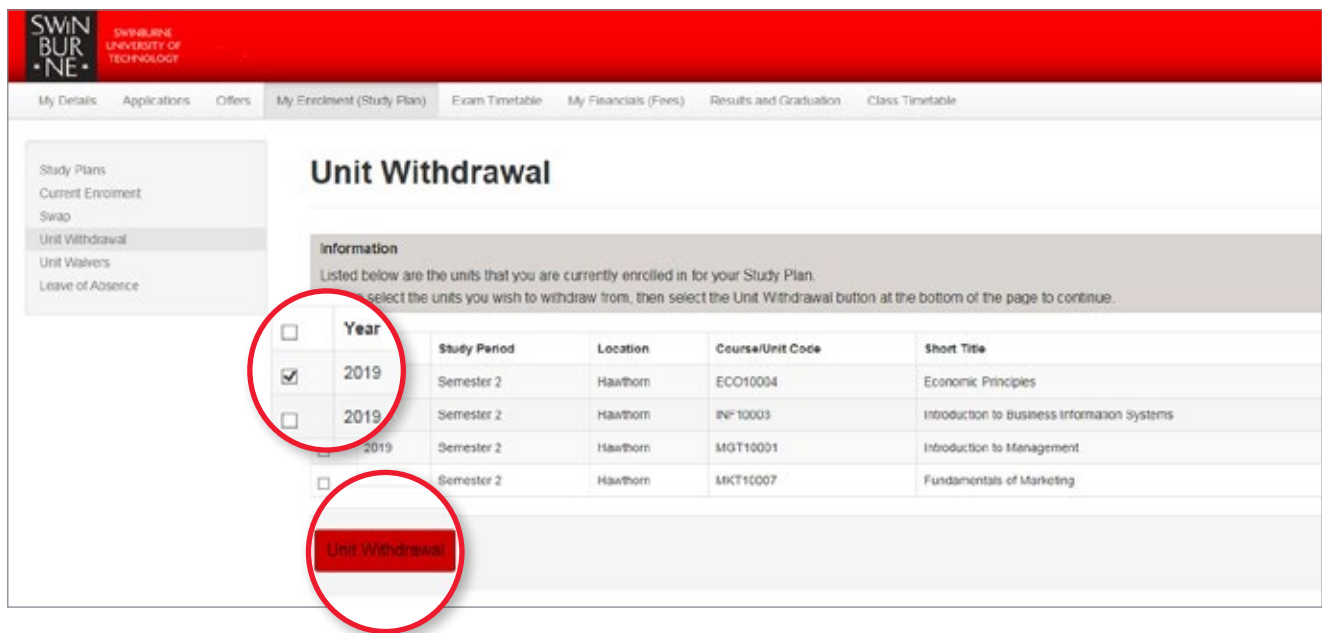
SWIN BUR ·NE· SWINBURNE UNIVERSITY OF TECHNOLOGY

My Details Applications Offers My Enrolment (Study Plan) Exam Timetable My Financials (Fees) Results and Graduation Class Timetable

Study Plans
Current Enrolment
Swap
Unit Withdrawal
Unit Waivers
Leave of Absence

Unit Withdrawal

Information
Listed below are the units that you are currently enrolled in for your Study Plan.
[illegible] select the units you wish to withdraw from, then select the Unit Withdrawal button at the bottom of the page to continue.

| | Year | Study Period | Location | Course/Unit Code | Short Title |
|---|---|---|---|---|---|
| ☑ | 2019 | Semester 2 | Hawthorn | ECO10004 | Economic Principles |
| ☐ | 2019 | Semester 2 | Hawthorn | INF10003 | Introduction to Business Information Systems |
| ☐ | 2019 | Semester 2 | Hawthorn | MGT10001 | Introduction to Management |
| ☐ | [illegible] | Semester 2 | Hawthorn | MKT10007 | Fundamentals of Marketing |

Unit Withdrawal